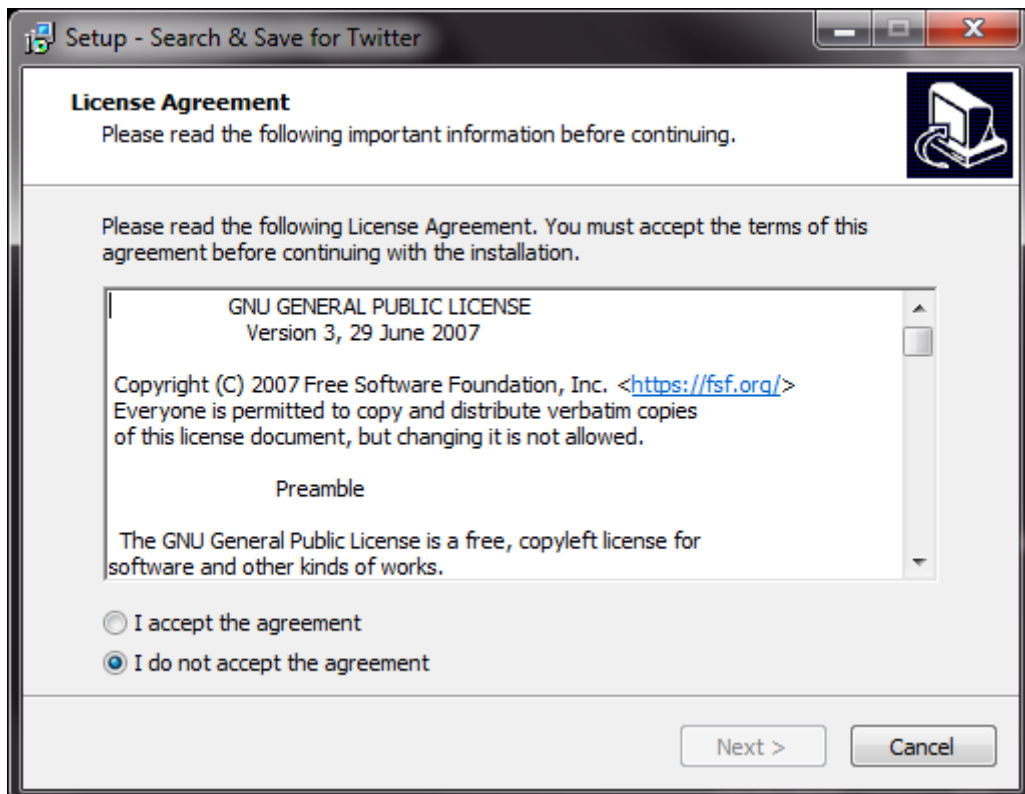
Setup - Search & Save for Twitter

License Agreement
Please read the following important information before continuing.

Please read the following License Agreement. You must accept the terms of this agreement before continuing with the installation.

GNU GENERAL PUBLIC LICENSE
Version 3, 29 June 2007

Copyright (C) 2007 Free Software Foundation, Inc. <https://fsf.org/>
Everyone is permitted to copy and distribute verbatim copies
of this license document, but changing it is not allowed.

Preamble

The GNU General Public License is a free, copyleft license for
software and other kinds of works.

I accept the agreement
I do not accept the agreement

Next >
Cancel